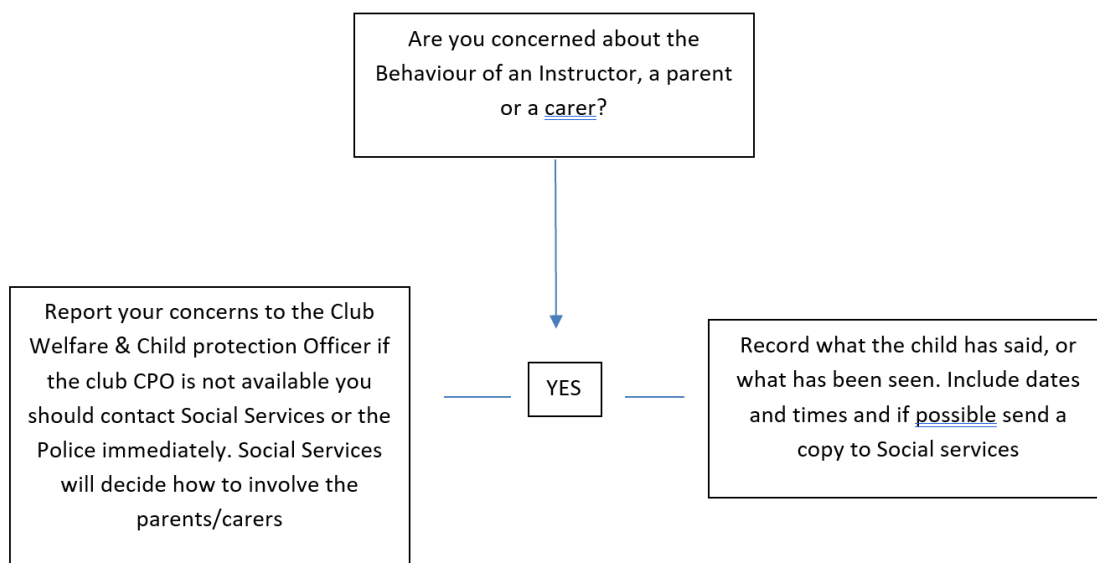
Are you concerned about the Behaviour of an Instructor, a parent or a carer?

Report your concerns to the Club Welfare & Child protection Officer if the club CPO is not available you should contact Social Services or the Police immediately. Social Services will decide how to involve the parents/carers

YES

Record what the child has said, or what has been seen. Include dates and times and if possible send a copy to Social services